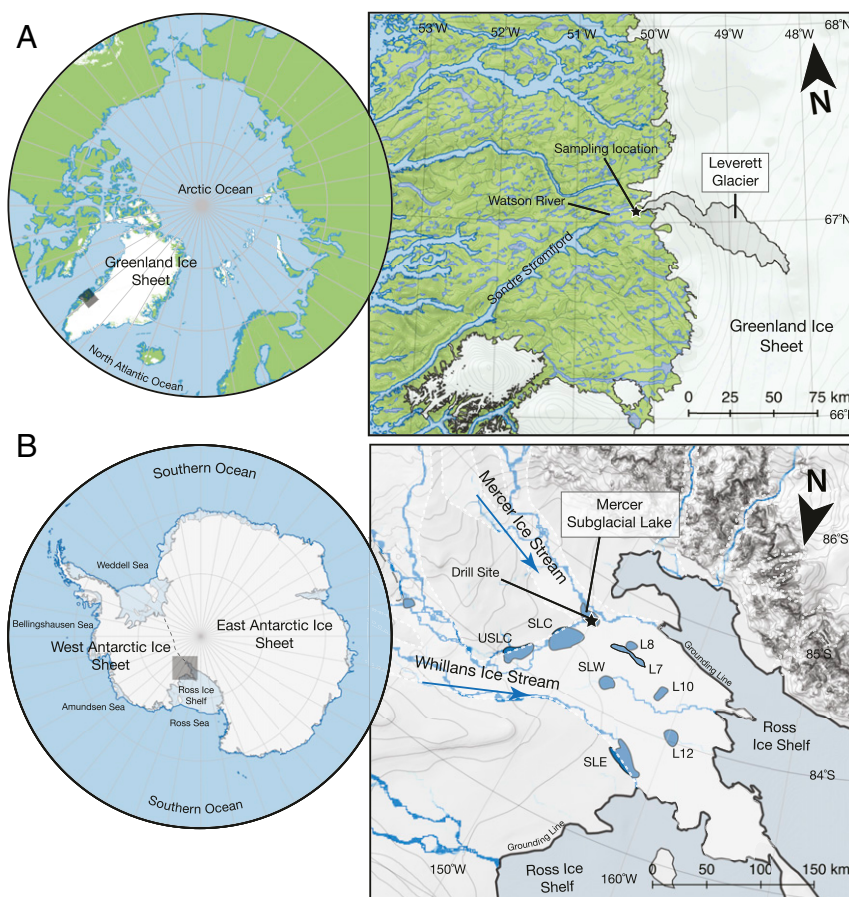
A

Arctic Ocean

Greenland Ice Sheet

North Atlantic Ocean

53°W 52°W 51°W 50°W 49°W 48°W 68°N

N

Sampling location

Leverett Glacier

Watson River

67°N

Søndre Strømfjord

Greenland Ice Sheet

0 25 50 75 km

66°N

B

Southern Ocean

Weddell Sea

Bellingshausen Sea

West Antarctic Ice Sheet

East Antarctic Ice Sheet

Ross Ice Shelf

Amundsen Sea

Ross Sea

Southern Ocean

Mercer Ice Stream

Mercer Subglacial Lake

N

86°S

Drill Site

SLC

USLC

L8

SLW

L7

Grounding Line

85°S

Whillans Ice Stream

L10

Ross Ice Shelf

SLE

L12

84°S

Grounding Line

150°W

Ross Ice Shelf

160°W

0 50 100 150 km